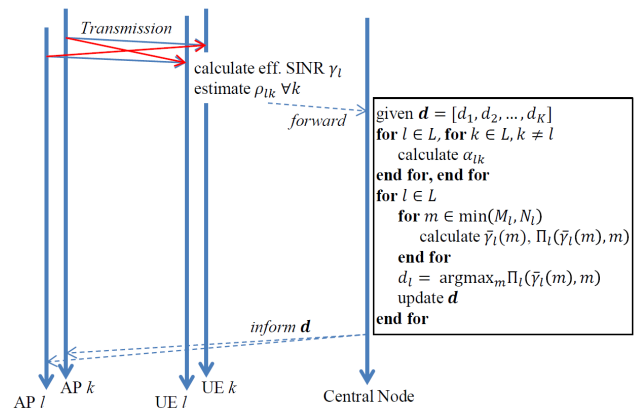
Transmission

calculate eff. SINR $\gamma_l$
estimate $\rho_{lk}\ \forall k$

forward

given $\boldsymbol{d} = [d_1, d_2, \ldots, d_K]$
**for** $l \in L$, **for** $k \in L, k \neq l$
calculate $\alpha_{lk}$
**end for, end for**
**for** $l \in L$
**for** $m \in \min(M_l, N_l)$
calculate $\bar{\gamma}_l(m)$, $\Pi_l(\bar{\gamma}_l(m), m)$
**end for**
$d_l = \ \text{argmax}_m \Pi_l(\bar{\gamma}_l(m), m)$
update $\boldsymbol{d}$
**end for**

inform $\boldsymbol{d}$

AP $l$
AP $k$
UE $l$
UE $k$
Central Node